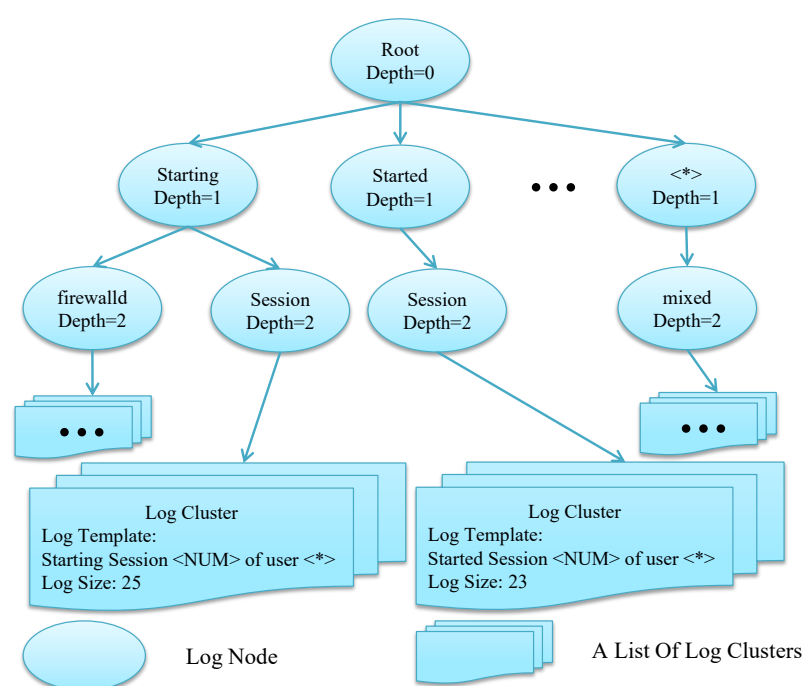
Root
Depth=0

Starting
Depth=1

Started
Depth=1

• • •

<*>
Depth=1

firewalld
Depth=2

Session
Depth=2

Session
Depth=2

mixed
Depth=2

• • •

• • •

Log Cluster
Log Template:
Starting Session <NUM> of user <*>
Log Size: 25

Log Cluster
Log Template:
Started Session <NUM> of user <*>
Log Size: 23

Log Node

A List Of Log Clusters